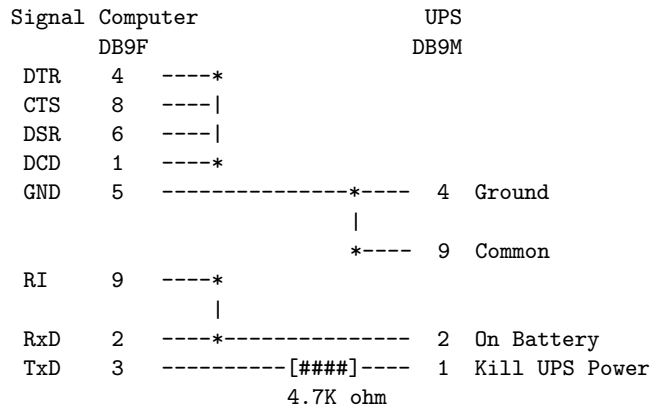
```
Signal Computer                  UPS
       DB9F                     DB9M
 DTR    4    ----*
 CTS    8    ----|
 DSR    6    ----|
 DCD    1    ----*
 GND    5    ---------------*----  4  Ground
                            |
                            *----  9  Common
 RI     9    ----*
                 |
 RxD    2    ----*---------------  2  On Battery
 TxD    3    ----------[####]----  1  Kill UPS Power
                       4.7K ohm
```